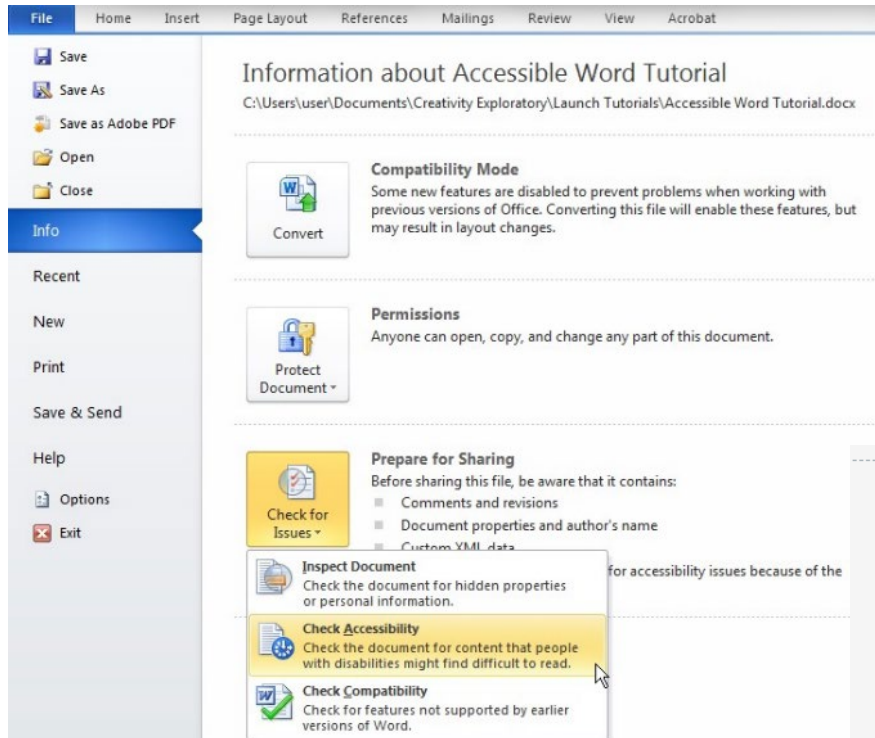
File Home Insert Page Layout References Mailings Review View Acrobat

Save
Save As
Save as Adobe PDF
Open
Close
Info
Recent
New
Print
Save & Send
Help
Options
Exit

Information about Accessible Word Tutorial
C:\Users\user\Documents\Creativity Exploratory\Launch Tutorials\Accessible Word Tutorial.docx

Convert

Compatibility Mode
Some new features are disabled to prevent problems when working with previous versions of Office. Converting this file will enable these features, but may result in layout changes.

Protect Document

Permissions
Anyone can open, copy, and change any part of this document.

Check for Issues

Prepare for Sharing
Before sharing this file, be aware that it contains:
Comments and revisions
Document properties and author's name
Custom XML data
for accessibility issues because of the

Inspect Document
Check the document for hidden properties or personal information.

Check Accessibility
Check the document for content that people with disabilities might find difficult to read.

Check Compatibility
Check for features not supported by earlier versions of Word.